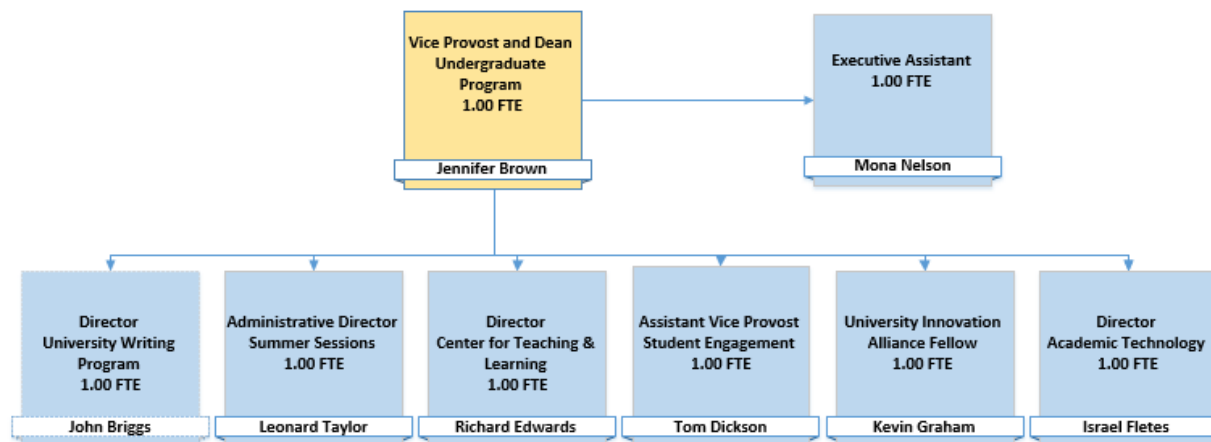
Vice Provost and Dean
Undergraduate
Program
1.00 FTE

Jennifer Brown

Executive Assistant
1.00 FTE

Mona Nelson

Director
University Writing
Program
1.00 FTE

John Briggs

Administrative Director
Summer Sessions
1.00 FTE

Leonard Taylor

Director
Center for Teaching &
Learning
1.00 FTE

Richard Edwards

Assistant Vice Provost
Student Engagement
1.00 FTE

Tom Dickson

University Innovation
Alliance Fellow
1.00 FTE

Kevin Graham

Director
Academic Technology
1.00 FTE

Israel Fletes